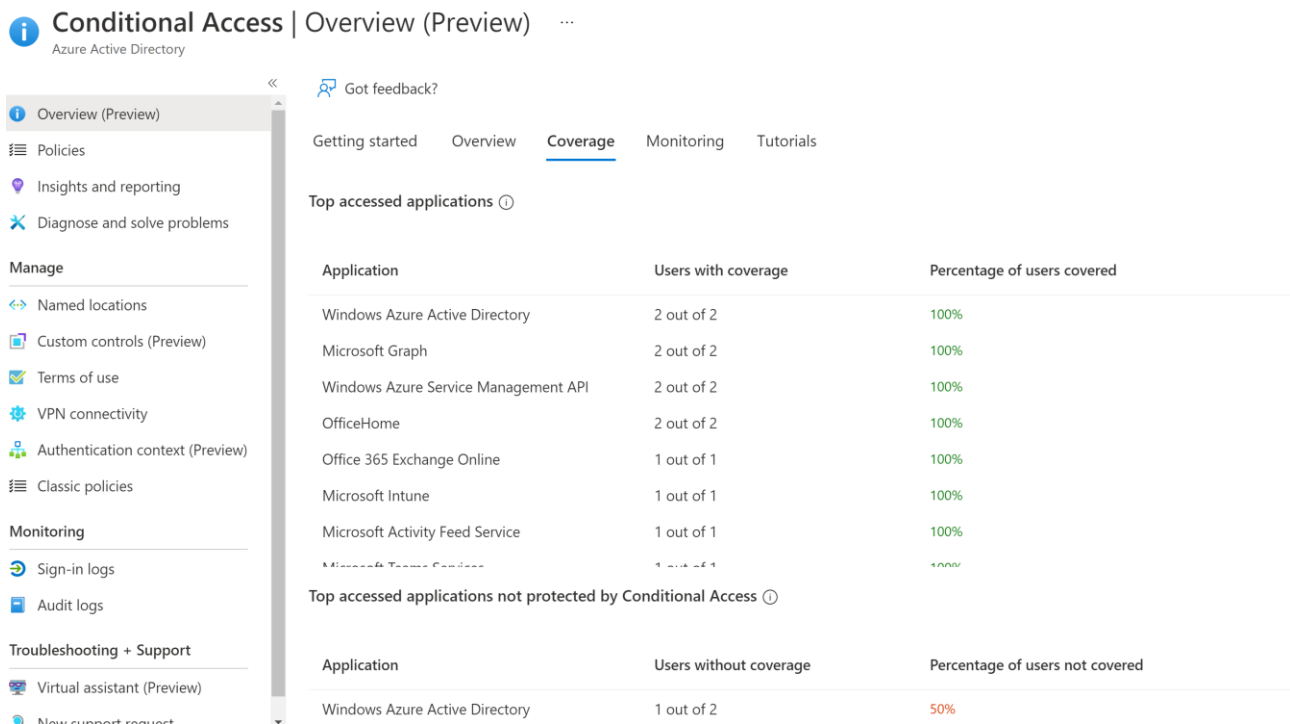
Conditional Access | Overview (Preview) ...
Azure Active Directory

«

Overview (Preview)
Policies
Insights and reporting
Diagnose and solve problems

Manage
Named locations
Custom controls (Preview)
Terms of use
VPN connectivity
Authentication context (Preview)
Classic policies

Monitoring
Sign-in logs
Audit logs

Troubleshooting + Support
Virtual assistant (Preview)
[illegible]

Got feedback?

Getting started Overview Coverage Monitoring Tutorials

Top accessed applications ⓘ

| Application | Users with coverage | Percentage of users covered |
|---|---|---|
| Windows Azure Active Directory | 2 out of 2 | 100% |
| Microsoft Graph | 2 out of 2 | 100% |
| Windows Azure Service Management API | 2 out of 2 | 100% |
| OfficeHome | 2 out of 2 | 100% |
| Office 365 Exchange Online | 1 out of 1 | 100% |
| Microsoft Intune | 1 out of 1 | 100% |
| Microsoft Activity Feed Service | 1 out of 1 | 100% |
| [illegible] | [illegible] | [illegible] |

Top accessed applications not protected by Conditional Access ⓘ

| Application | Users without coverage | Percentage of users not covered |
|---|---|---|
| Windows Azure Active Directory | 1 out of 2 | 50% |